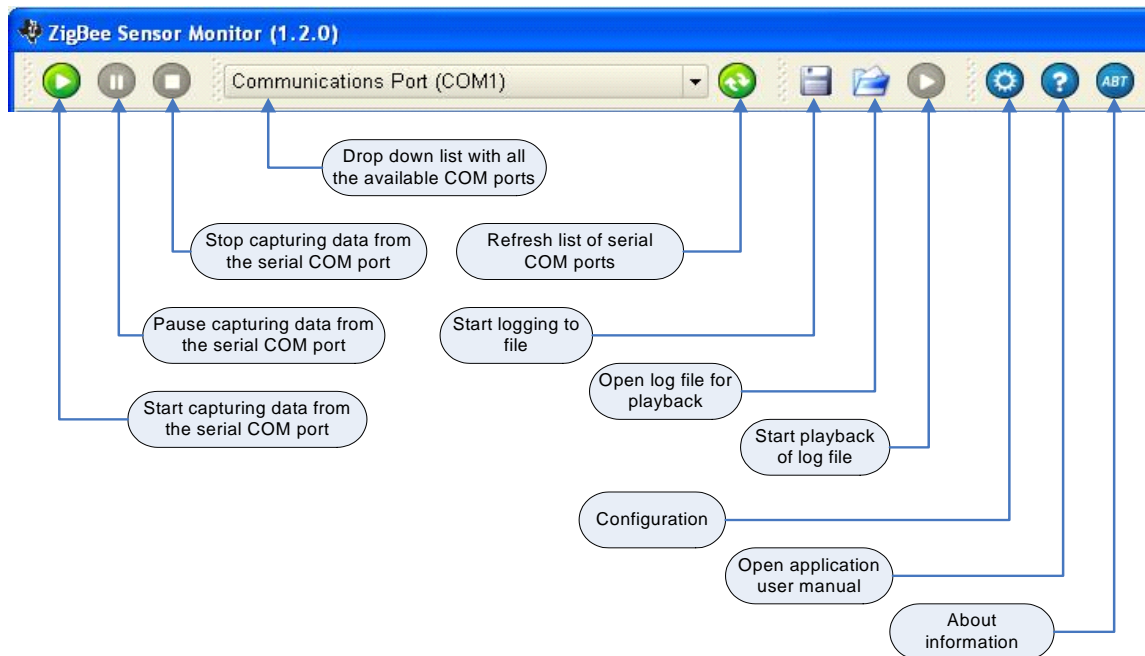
ZigBee Sensor Monitor (1.2.0)

Communications Port (COM1)

ABT

Drop down list with all the available COM ports

Stop capturing data from the serial COM port

Refresh list of serial COM ports

Pause capturing data from the serial COM port

Start logging to file

Open log file for playback

Start capturing data from the serial COM port

Start playback of log file

Configuration

Open application user manual

About information